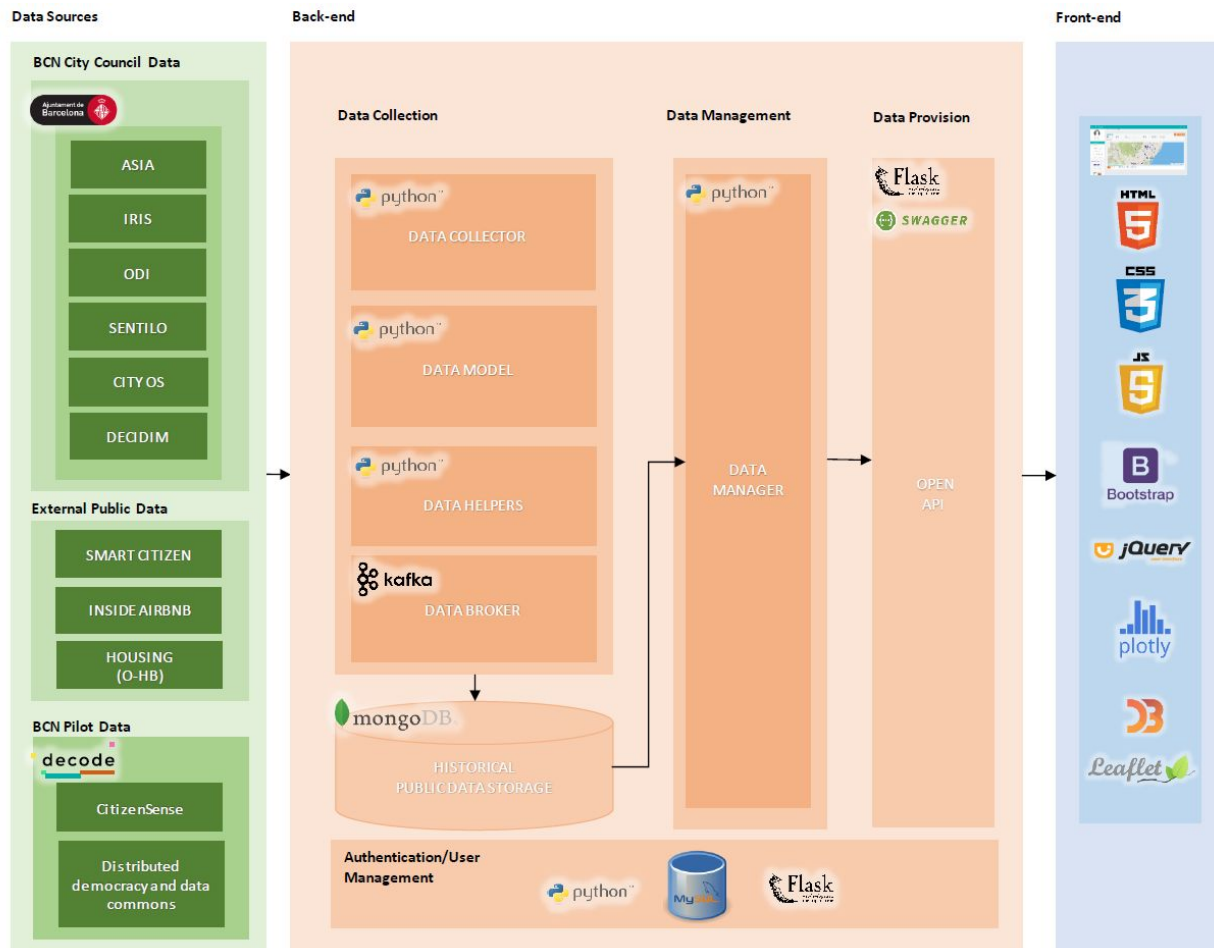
Data Sources

BCN City Council Data

Ajuntament de Barcelona

ASIA

IRIS

ODI

SENTILO

CITY OS

DECIDIM

External Public Data

SMART CITIZEN

INSIDE AIRBNB

HOUSING (O-HB)

BCN Pilot Data

decode

CitizenSense

Distributed democracy and data commons

Back-end

Data Collection

python

DATA COLLECTOR

python

DATA MODEL

python

DATA HELPERS

kafka

DATA BROKER

mongoDB

HISTORICAL PUBLIC DATA STORAGE

Data Management

python

DATA MANAGER

Data Provision

Flask

SWAGGER

OPEN API

Authentication/User Management

python

MySQL

Flask

Front-end

HTML 5

CSS 3

JS 5

B Bootstrap

jQuery

plotly

D3

Leaflet